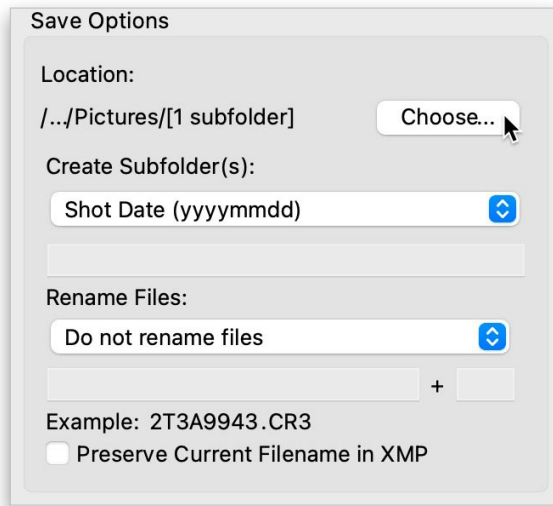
Save Options

Location:

/…/Pictures/[1 subfolder]

Choose...

Create Subfolder(s):

Shot Date (yyyymmdd)

Rename Files:

Do not rename files

+

Example: 2T3A9943.CR3

Preserve Current Filename in XMP